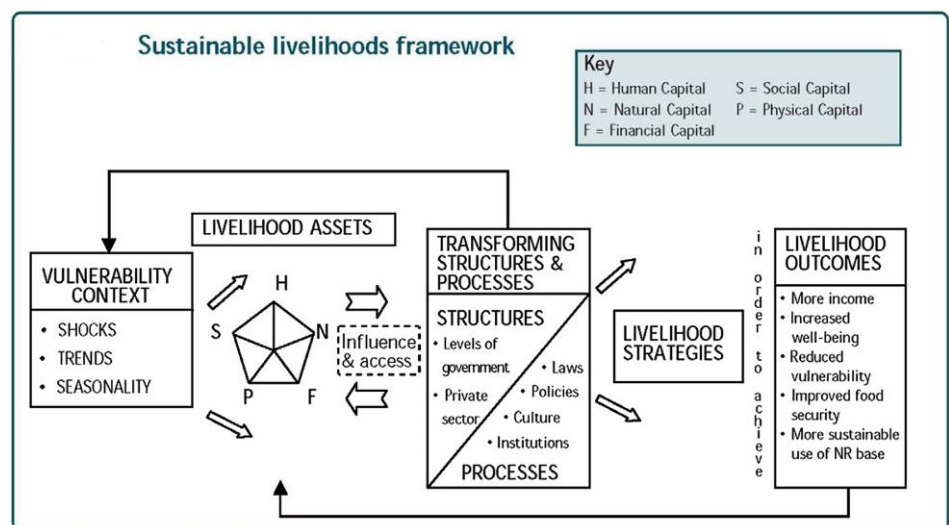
Sustainable livelihoods framework

Key
H = Human Capital
N = Natural Capital
F = Financial Capital
S = Social Capital
P = Physical Capital

VULNERABILITY CONTEXT
• SHOCKS
• TRENDS
• SEASONALITY

LIVELIHOOD ASSETS

H
N
F
P
S

Influence & access

TRANSFORMING STRUCTURES & PROCESSES

STRUCTURES
• Levels of government
• Private sector
• Laws
• Policies
• Culture
• Institutions
PROCESSES

LIVELIHOOD STRATEGIES

in order to achieve

LIVELIHOOD OUTCOMES
• More income
• Increased well-being
• Reduced vulnerability
• Improved food security
• More sustainable use of NR base